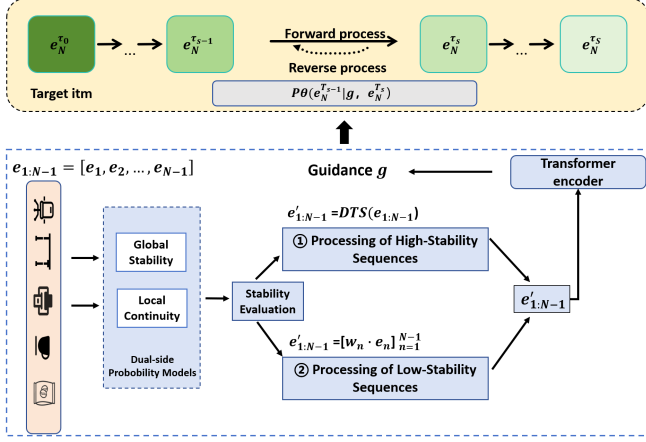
$e_N^{\tau_0}$ → … → $e_N^{\tau_{s-1}}$

Forward process

Reverse process

$e_N^{\tau_s}$ → … → $e_N^{\tau_S}$

Target itm

$P\theta(e_N^{\tau_{s-1}} | g, e_N^{\tau_s})$

$e_{1:N-1} = [e_1, e_2, \ldots, e_{N-1}]$

Guidance $g$

Transformer encoder

Global Stability

Local Continuity

Dual-side Probability Models

Stability Evaluation

$e'_{1:N-1} = DTS(e_{1:N-1})$

① Processing of High-Stability Sequences

$e'_{1:N-1} = [w_n \cdot e_n]_{n=1}^{N-1}$

② Processing of Low-Stability Sequences

$e'_{1:N-1}$